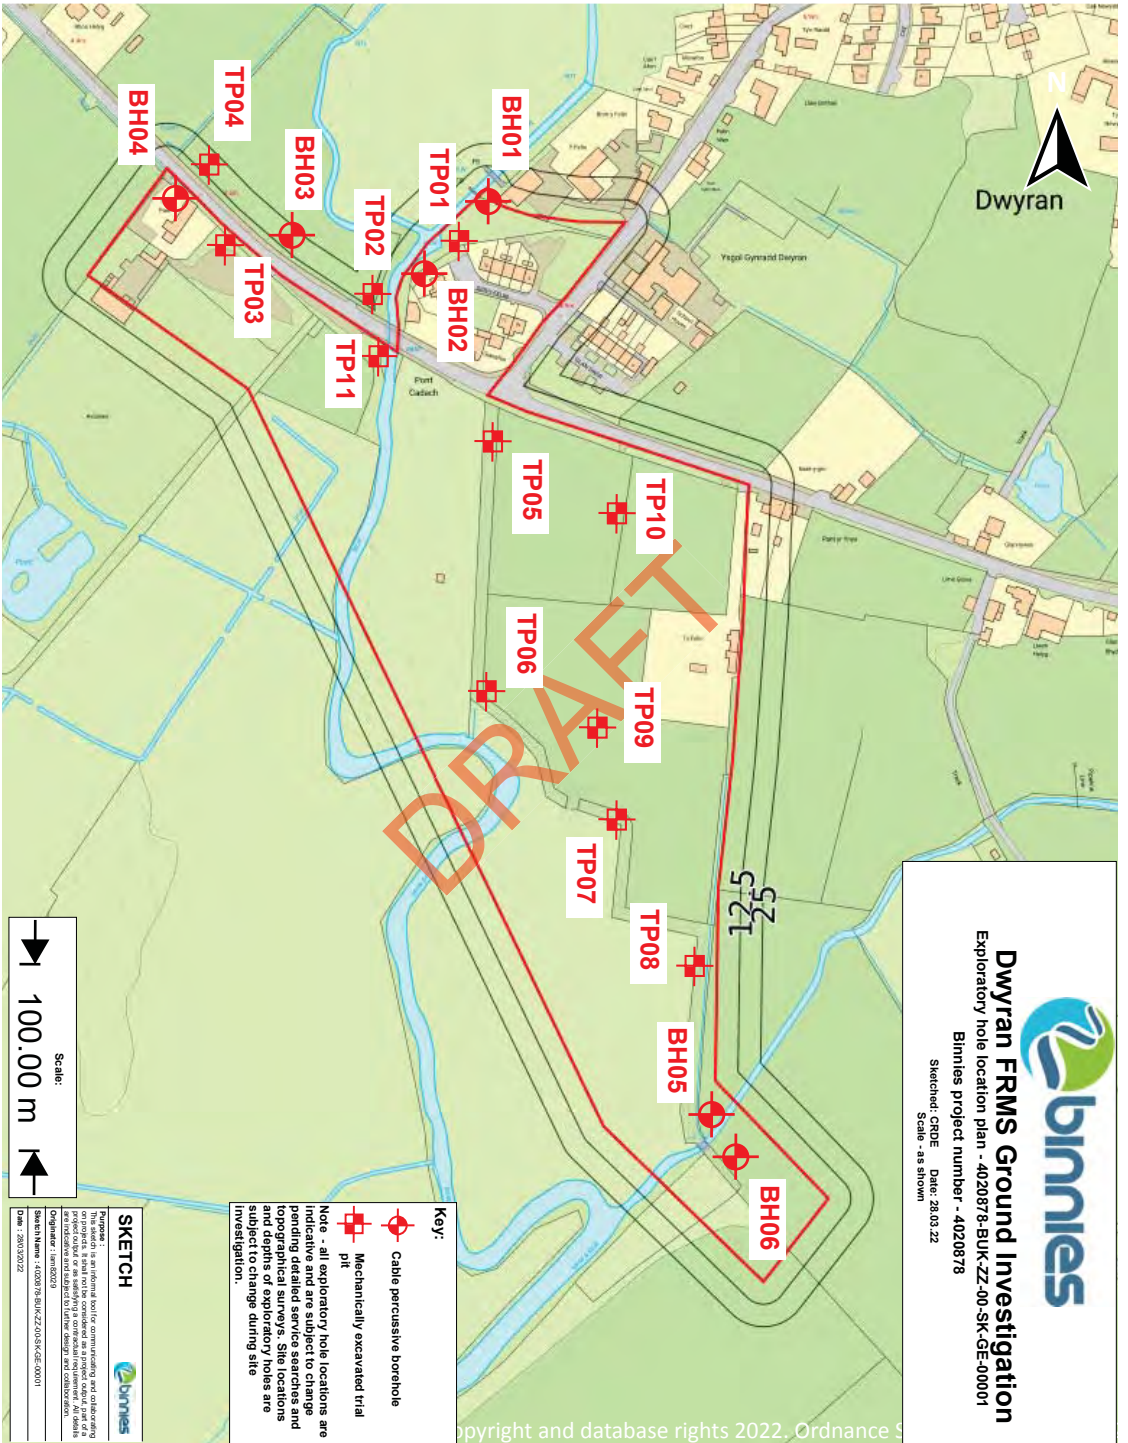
binnies

Dwyran FRMS Ground Investigation

Exploratory hole location plan - 4020878-BUK-ZZ-00-SK-GE-00001

Binnies project number - 4020878

Sketched: CRDE Date: 28.03.22

Scale - as shown

N

Dwyran

BH04
TP04
BH03
TP03
TP02
TP01
BH01
BH02
TP11
TP05
TP10
TP06
TP09
TP07
TP08
BH05
BH06

DRAFT

12.5
25

Port Cadach

Ysgol Gynradd Dwyran

Scale:

100.00 m

Key:

Cable percussive borehole

Mechanically excavated trial pit

Note - all exploratory hole locations are indicative and are subject to change pending detailed service searches and topographical surveys. Site locations and depths of exploratory holes are subject to change during site investigation.

SKETCH

binnies

Purpose :
This sketch is an informal tool for communicating and collaborating on projects. It is not considered a project output, part of a project output or as satisfying a contractual requirement. All details are indicative and subject to further design and collaboration.

Originator : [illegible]

Sketch Name : 4020878-BUK-ZZ-00-SK-GE-00001

Date : 28/03/2022

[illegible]opyright and database rights 2022. Ordnance S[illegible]